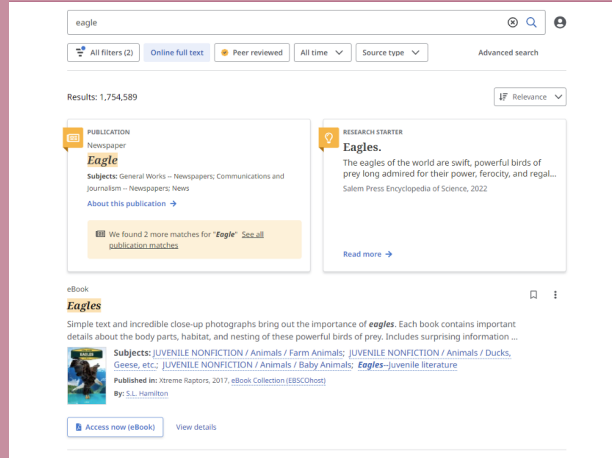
eagle

All filters (2) Online full text Peer reviewed All time Source type Advanced search

Results: 1,754,589

Relevance

PUBLICATION
Newspaper
Eagle
Subjects: General Works -- Newspapers; Communications and Journalism -- Newspapers; News
About this publication →

We found 2 more matches for "Eagle" See all publication matches

RESEARCH STARTER
Eagles.
The eagles of the world are swift, powerful birds of prey long admired for their power, ferocity, and regal...
Salem Press Encyclopedia of Science, 2022

Read more →

eBook
Eagles
Simple text and incredible close-up photographs bring out the importance of eagles. Each book contains important details about the body parts, habitat, and nesting of these powerful birds of prey. Includes surprising information ...

EAGLES

Subjects: JUVENILE NONFICTION / Animals / Farm Animals; JUVENILE NONFICTION / Animals / Ducks, Geese, etc.; JUVENILE NONFICTION / Animals / Baby Animals; Eagles--Juvenile literature
Published in: Xtreme Raptors, 2017, eBook Collection (EBSCOhost)
By: S.L. Hamilton

Access now (eBook) View details